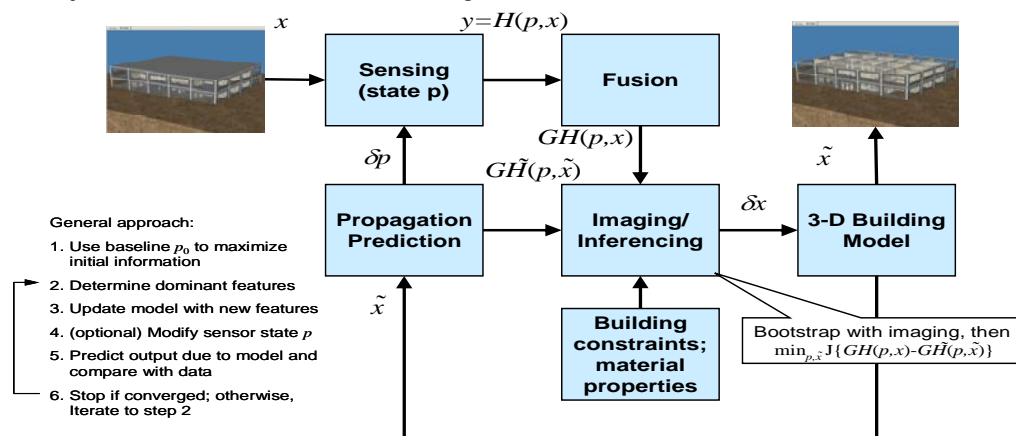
$x$

$y=H(p,x)$

Sensing (state p)

Fusion

$\delta p$

$GH(p,x)$

$G\tilde{H}(p,\tilde{x})$

$\tilde{x}$

General approach:

1. Use baseline $p_0$ to maximize initial information

2. Determine dominant features

3. Update model with new features

4. (optional) Modify sensor state $p$

5. Predict output due to model and compare with data

6. Stop if converged; otherwise, Iterate to step 2

Propagation Prediction

Imaging/ Inferencing

$\delta x$

3-D Building Model

$\tilde{x}$

Building constraints; material properties

Bootstrap with imaging, then $\min_{p,\tilde{x}} J\{GH(p,x)-G\tilde{H}(p,\tilde{x})\}$